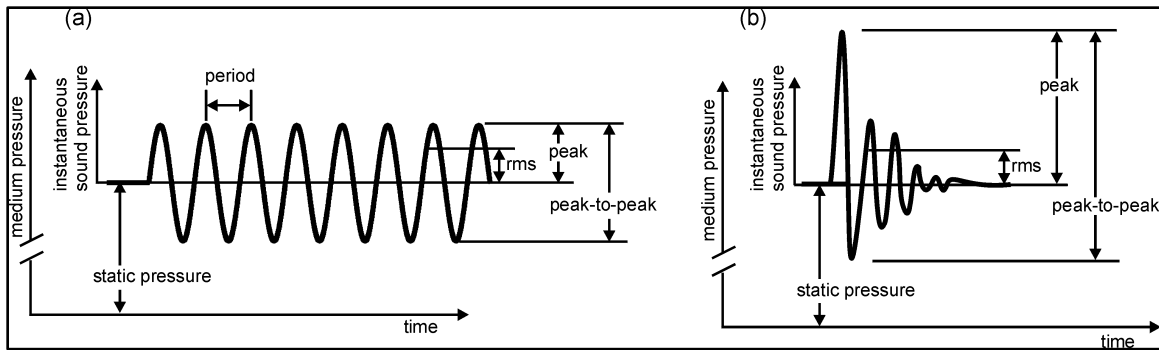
(a)

medium pressure

instantaneous sound pressure

period

rms

peak

peak-to-peak

static pressure

time

(b)

medium pressure

instantaneous sound pressure

peak

rms

peak-to-peak

static pressure

time